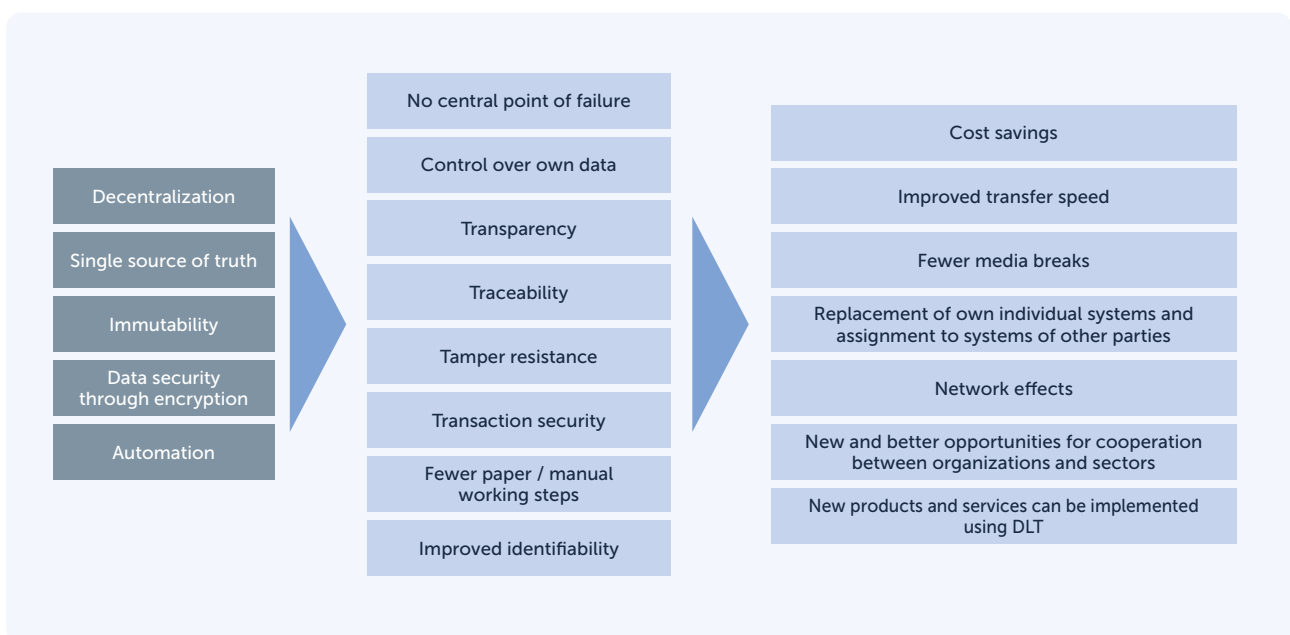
Decentralization

Single source of truth

Immutability

Data security through encryption

Automation

No central point of failure

Control over own data

Transparency

Traceability

Tamper resistance

Transaction security

Fewer paper / manual working steps

Improved identifiability

Cost savings

Improved transfer speed

Fewer media breaks

Replacement of own individual systems and assignment to systems of other parties

Network effects

New and better opportunities for cooperation between organizations and sectors

New products and services can be implemented using DLT